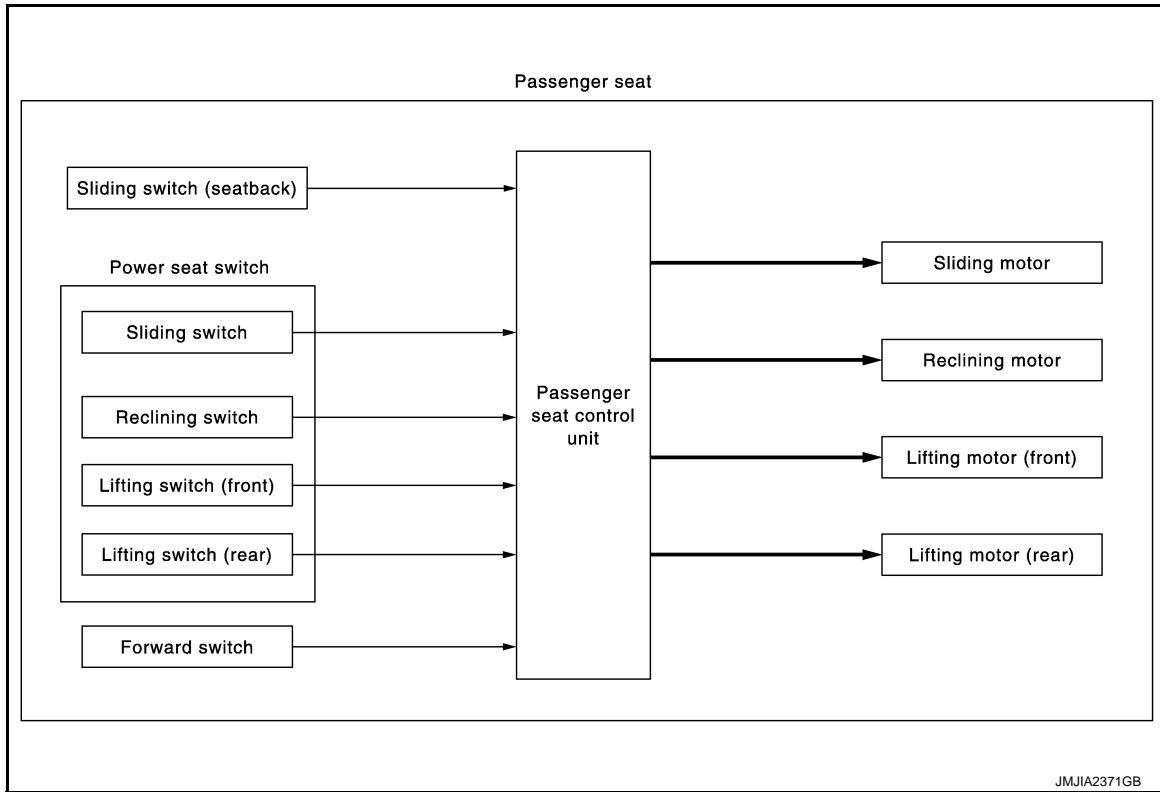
Passenger seat

Sliding switch (seatback)

Power seat switch

Sliding switch

Reclining switch

Lifting switch (front)

Lifting switch (rear)

Forward switch

Passenger seat control unit

Sliding motor

Reclining motor

Lifting motor (front)

Lifting motor (rear)

JMJIA2371GB